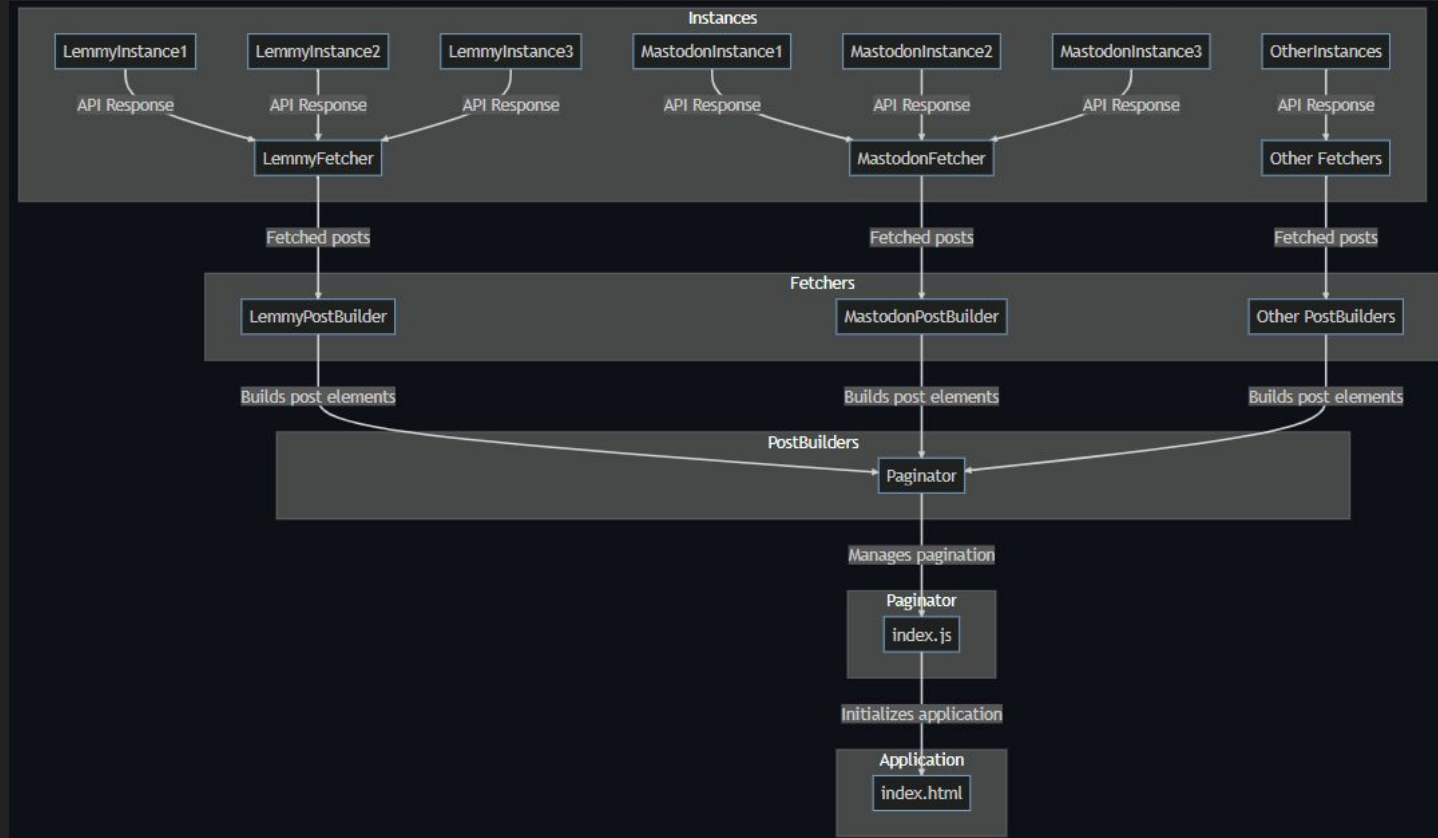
Instances

LemmyInstance1
LemmyInstance2
LemmyInstance3
MastodonInstance1
MastodonInstance2
MastodonInstance3
OtherInstances

API Response
API Response
API Response
API Response
API Response
API Response
API Response

LemmyFetcher
MastodonFetcher
Other Fetchers

Fetched posts
Fetched posts
Fetched posts

Fetchers

LemmyPostBuilder
MastodonPostBuilder
Other PostBuilders

Builds post elements
Builds post elements
Builds post elements

PostBuilders

Paginator

Manages pagination

Paginator

index.js

Initializes application

Application

index.html